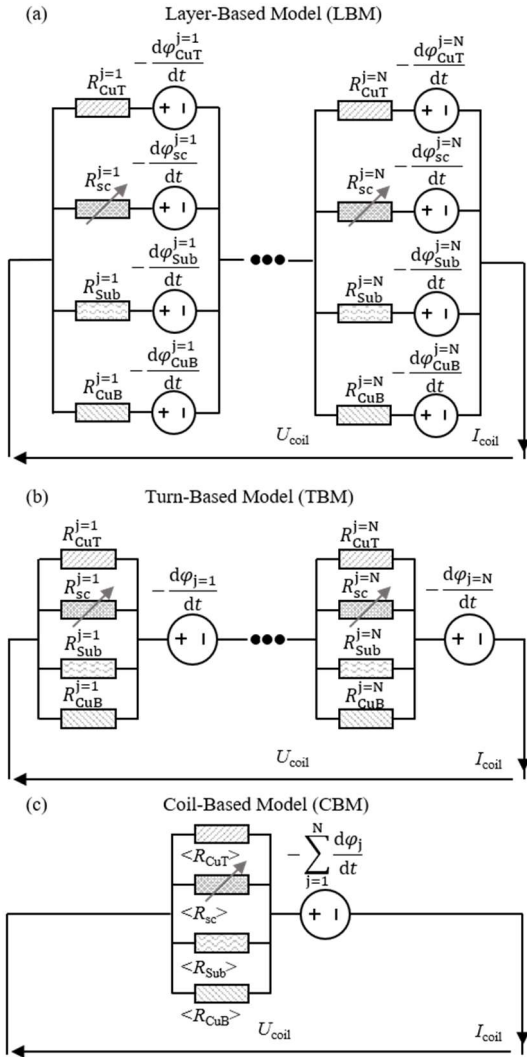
(a)

Layer-Based Model (LBM)

$R_{\mathrm{CuT}}^{\mathrm{j=1}}$ $-\frac{\mathrm{d}\varphi_{\mathrm{CuT}}^{\mathrm{j=1}}}{\mathrm{d}t}$ + I

$R_{\mathrm{sc}}^{\mathrm{j=1}}$ $-\frac{\mathrm{d}\varphi_{\mathrm{sc}}^{\mathrm{j=1}}}{\mathrm{d}t}$ + I

$R_{\mathrm{Sub}}^{\mathrm{j=1}}$ $-\frac{\mathrm{d}\varphi_{\mathrm{Sub}}^{\mathrm{j=1}}}{\mathrm{d}t}$ + I

$R_{\mathrm{CuB}}^{\mathrm{j=1}}$ $-\frac{\mathrm{d}\varphi_{\mathrm{CuB}}^{\mathrm{j=1}}}{\mathrm{d}t}$ + I

$R_{\mathrm{CuT}}^{\mathrm{j=N}}$ $-\frac{\mathrm{d}\varphi_{\mathrm{CuT}}^{\mathrm{j=N}}}{\mathrm{d}t}$ + I

$R_{\mathrm{sc}}^{\mathrm{j=N}}$ $-\frac{\mathrm{d}\varphi_{\mathrm{sc}}^{\mathrm{j=N}}}{\mathrm{d}t}$ + I

$R_{\mathrm{Sub}}^{\mathrm{j=N}}$ $-\frac{\mathrm{d}\varphi_{\mathrm{Sub}}^{\mathrm{j=N}}}{\mathrm{d}t}$ + I

$R_{\mathrm{CuB}}^{\mathrm{j=N}}$ $-\frac{\mathrm{d}\varphi_{\mathrm{CuB}}^{\mathrm{j=N}}}{\mathrm{d}t}$ + I

$U_{\mathrm{coil}}$ $I_{\mathrm{coil}}$

(b)

Turn-Based Model (TBM)

$R_{\mathrm{CuT}}^{\mathrm{j=1}}$ $R_{\mathrm{sc}}^{\mathrm{j=1}}$ $R_{\mathrm{Sub}}^{\mathrm{j=1}}$ $R_{\mathrm{CuB}}^{\mathrm{j=1}}$ $-\frac{\mathrm{d}\varphi_{\mathrm{j=1}}}{\mathrm{d}t}$ + I

$R_{\mathrm{CuT}}^{\mathrm{j=N}}$ $R_{\mathrm{sc}}^{\mathrm{j=N}}$ $R_{\mathrm{Sub}}^{\mathrm{j=N}}$ $R_{\mathrm{CuB}}^{\mathrm{j=N}}$ $-\frac{\mathrm{d}\varphi_{\mathrm{j=N}}}{\mathrm{d}t}$ + I

$U_{\mathrm{coil}}$ $I_{\mathrm{coil}}$

(c)

Coil-Based Model (CBM)

$<R_{\mathrm{CuT}}>$ $<R_{\mathrm{sc}}>$ $<R_{\mathrm{Sub}}>$ $<R_{\mathrm{CuB}}>$ $-\sum_{\mathrm{j=1}}^{\mathrm{N}}\frac{\mathrm{d}\varphi_{\mathrm{j}}}{\mathrm{d}t}$ + I

$U_{\mathrm{coil}}$ $I_{\mathrm{coil}}$